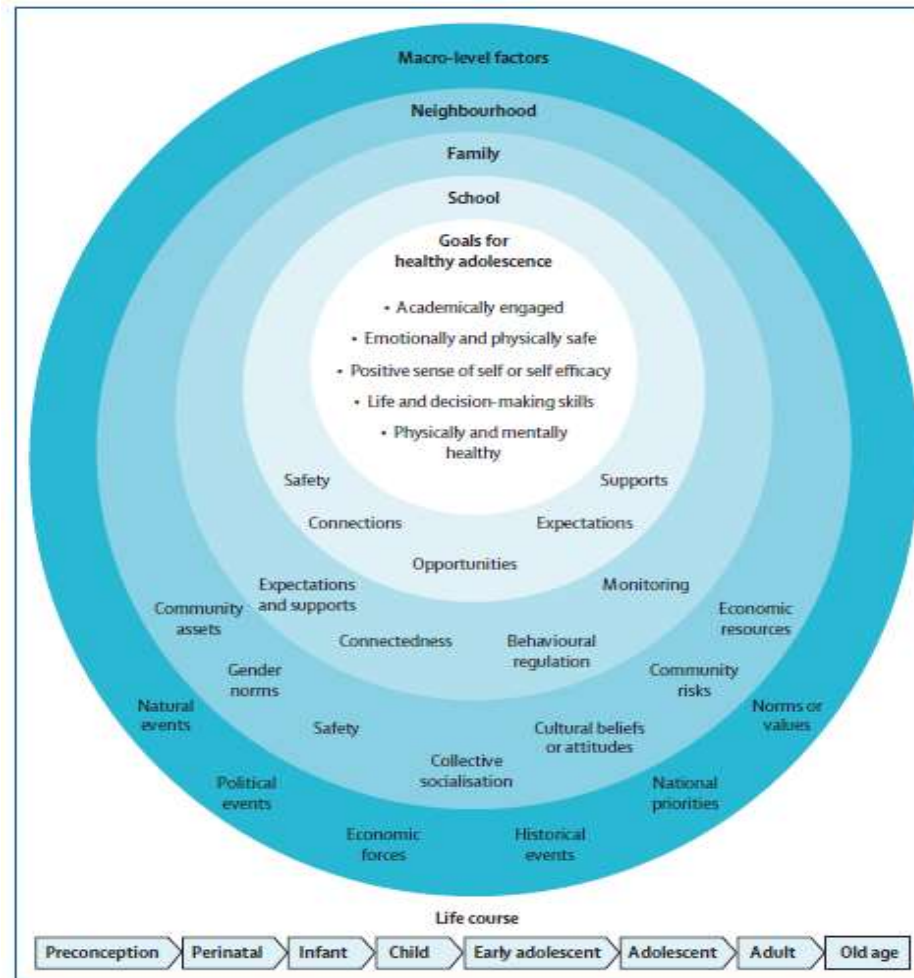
Macro-level factors

Neighbourhood

Family

School

Goals for healthy adolescence

• Academically engaged
• Emotionally and physically safe
• Positive sense of self or self efficacy
• Life and decision-making skills
• Physically and mentally healthy

Safety

Supports

Connections

Expectations

Opportunities

Expectations and supports

Monitoring

Community assets

Economic resources

Connectedness

Behavioural regulation

Gender norms

Community risks

Natural events

Norms or values

Safety

Cultural beliefs or attitudes

Collective socialisation

Political events

National priorities

Economic forces

Historical events

Life course

Preconception | Perinatal | Infant | Child | Early adolescent | Adolescent | Adult | Old age